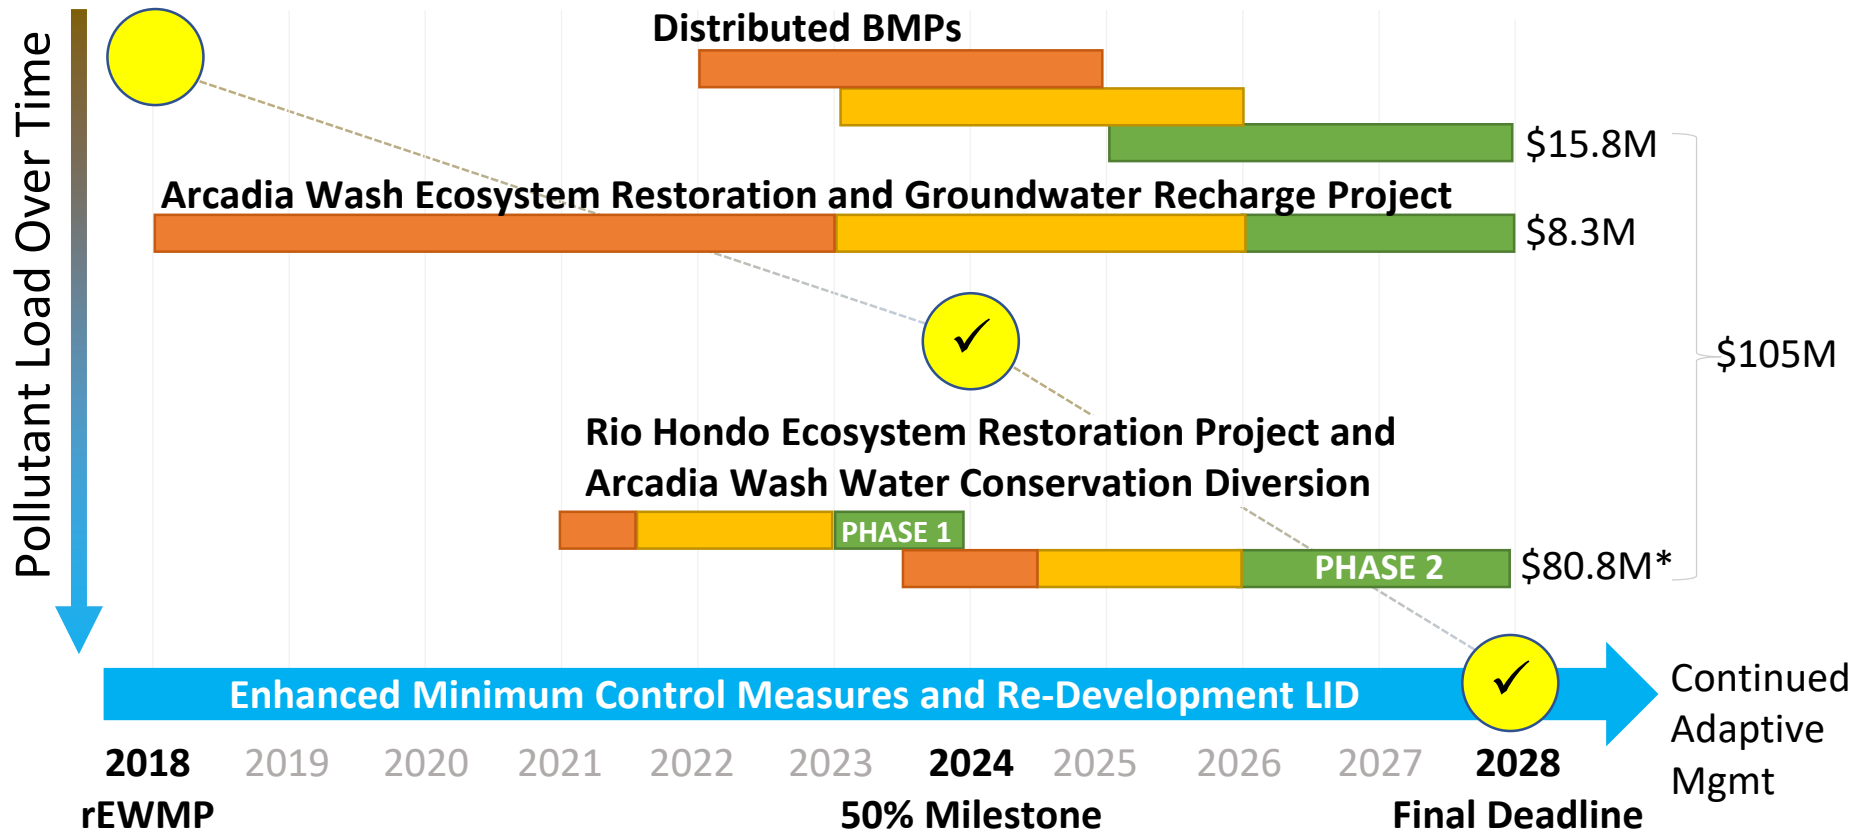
Pollutant Load Over Time

Distributed BMPs

$15.8M

Arcadia Wash Ecosystem Restoration and Groundwater Recharge Project

$8.3M

$105M

Rio Hondo Ecosystem Restoration Project and Arcadia Wash Water Conservation Diversion

PHASE 1

PHASE 2

$80.8M*

Enhanced Minimum Control Measures and Re-Development LID

Continued Adaptive Mgmt

2018 rEWMP

2019

2020

2021

2022

2023

2024 50% Milestone

2025

2026

2027

2028 Final Deadline